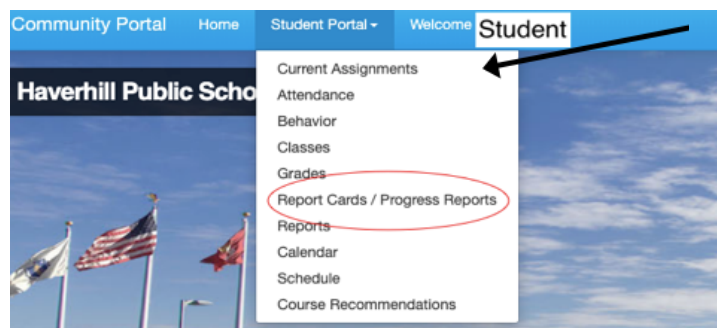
Community Portal Home Student Portal ▾ Welcome Student

Haverhill Public Scho

Current Assignments
Attendance
Behavior
Classes
Grades
Report Cards / Progress Reports
Reports
Calendar
Schedule
Course Recommendations